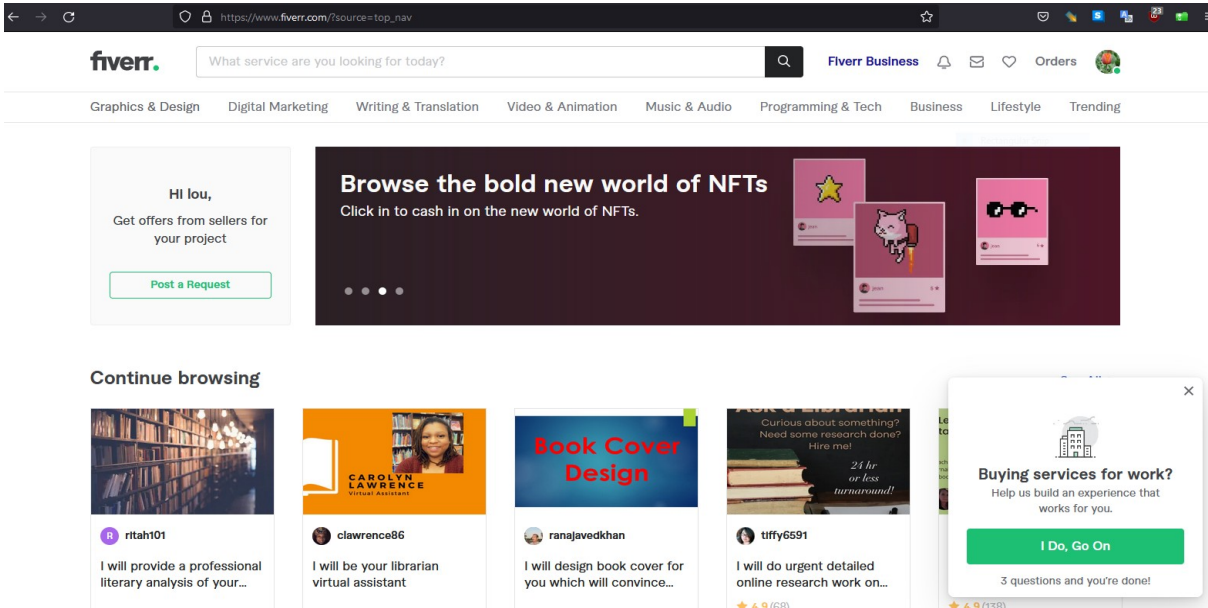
https://www.fiverr.com/?source=top_nav

23

fiverr.

What service are you looking for today?

Fiverr Business

Orders

Graphics & Design Digital Marketing Writing & Translation Video & Animation Music & Audio Programming & Tech Business Lifestyle Trending

Hi lou,

Get offers from sellers for your project

Post a Request

Browse the bold new world of NFTs

Click in to cash in on the new world of NFTs.

Continue browsing

CAROLYN LAWRENCE Virtual Assistant

Book Cover Design

Ask a Librarian
Curious about something? Need some research done? Hire me!
24 hr or less turnaround!

R ritah101

I will provide a professional literary analysis of your...

clawrence86

I will be your librarian virtual assistant

ranajavedkhan

I will design book cover for you which will convince...

tiffy6591

I will do urgent detailed online research work on...

4.9 (68)

4.9 (138)

×

Buying services for work?

Help us build an experience that works for you.

I Do, Go On

3 questions and you're done!